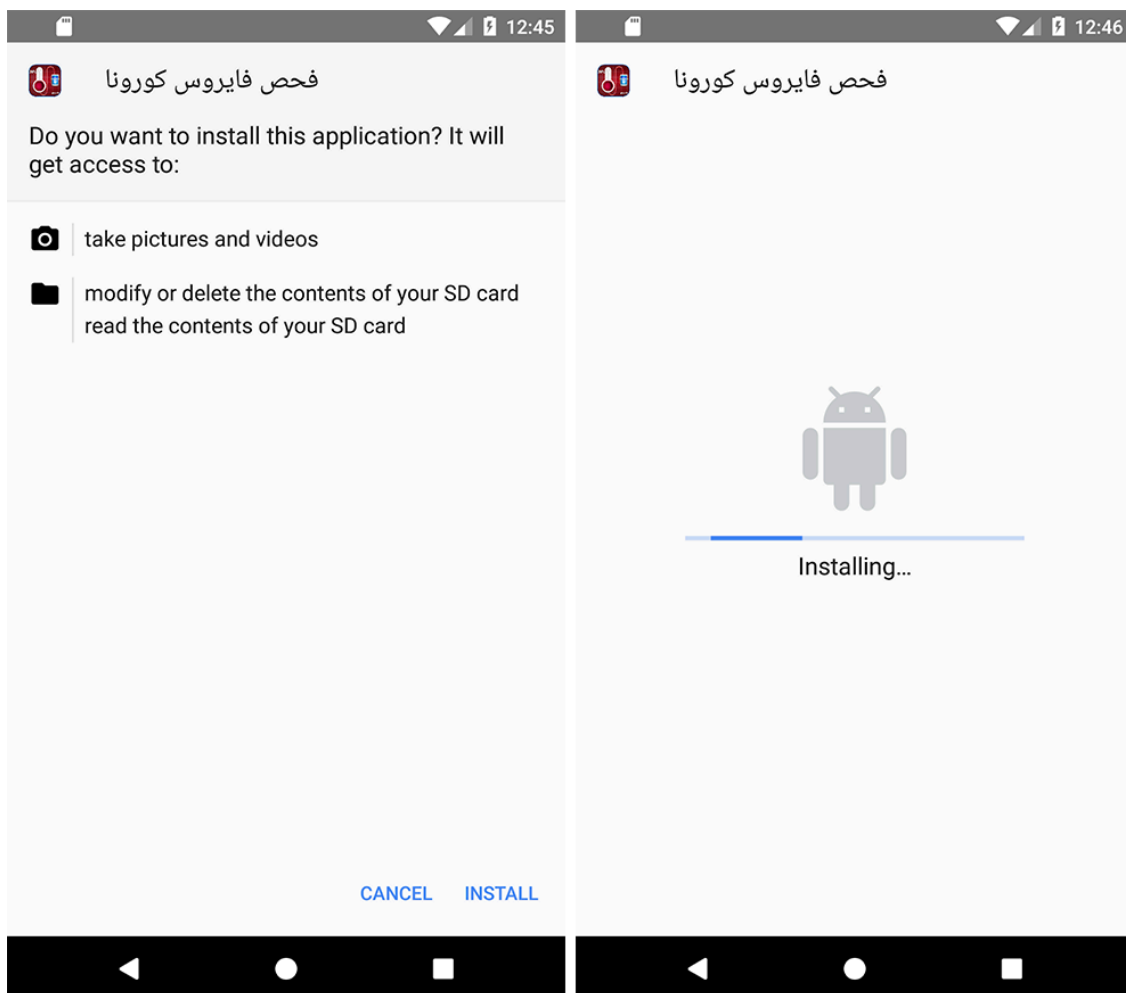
12:45

فحص فايروس كورونا

Do you want to install this application? It will get access to:

take pictures and videos

modify or delete the contents of your SD card
read the contents of your SD card

CANCEL INSTALL

12:46

فحص فايروس كورونا

Installing…